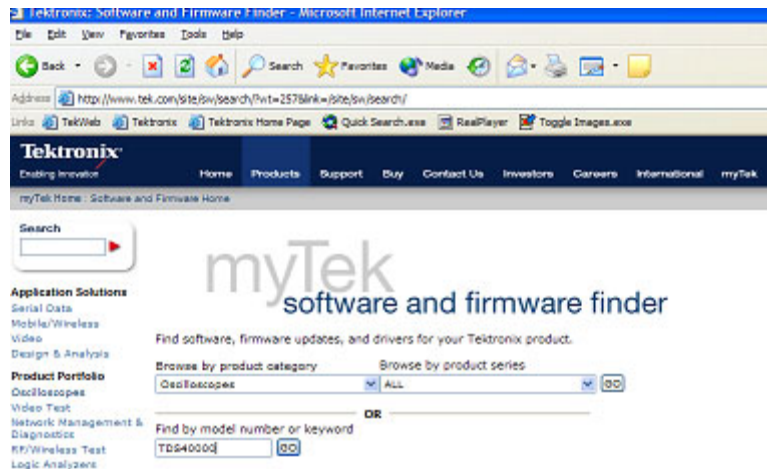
Tektronix: Software and Firmware Finder - Microsoft Internet Explorer

File Edit View Favorites Tools Help

Back Search Favorites Media

Address http://www.tek.com/site/sw/search/?wt=257&link=/site/sw/search/

Links TekWeb Tektronix Tektronix Home Page Quick Search.exe RealPlayer Toggle Images.exe

Tektronix
Enabling Innovation

Home Products Support Buy Contact Us Investors Careers International myTek

myTek Home : Software and Firmware Home

Search

Application Solutions
Serial Data
Mobile/Wireless
Video
Design & Analysis

Product Portfolio
Oscilloscopes
Video Test
Network Management & Diagnostics
RF/Wireless Test
Logic Analyzers

myTek
software and firmware finder

Find software, firmware updates, and drivers for your Tektronix product.

Browse by product category
Oscilloscopes

Browse by product series
ALL

GO

OR

Find by model number or keyword
TDS4000

GO